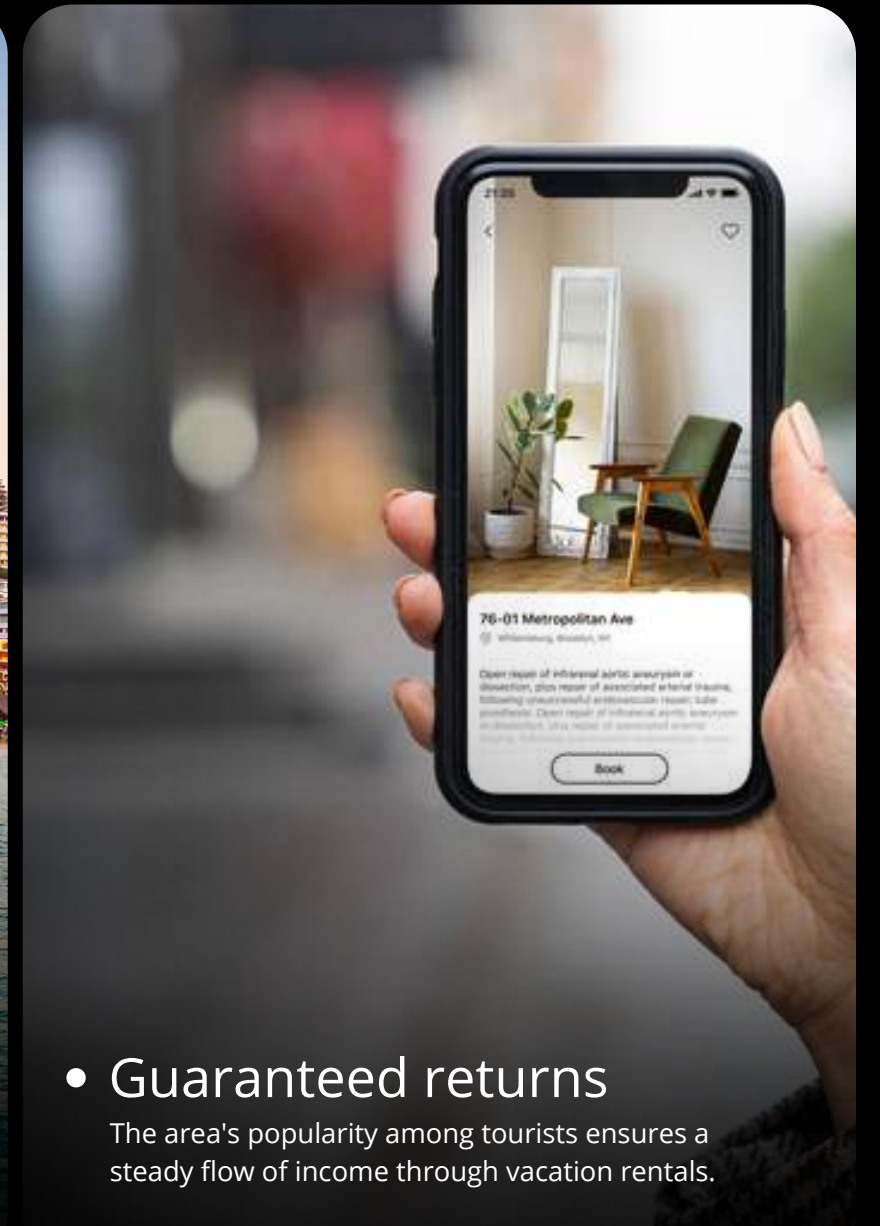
21:25

76-01 Metropolitan Ave

Williamsburg, Brooklyn, NY

Open repair of infrarenal aortic aneurysm or dissection, plus repair of associated arterial trauma, following unsuccessful endovascular repair; tube prosthesis. Open repair of infrarenal aortic aneurysm or dissection, plus repair of associated arterial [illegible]

Book

• Guaranteed returns

The area's popularity among tourists ensures a steady flow of income through vacation rentals.